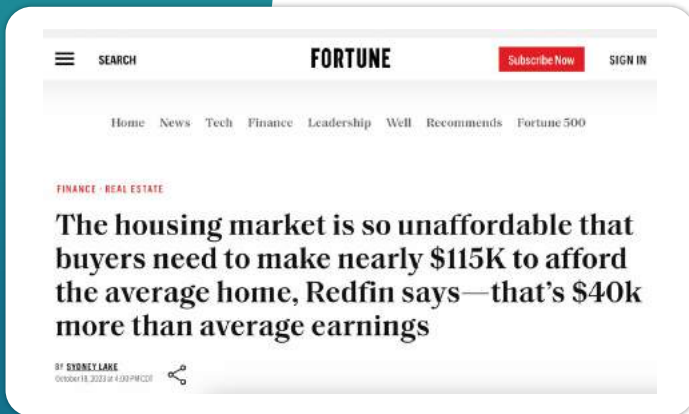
SEARCH

FORTUNE

Subscribe Now

SIGN IN

Home News Tech Finance Leadership Well Recommends Fortune 500

FINANCE · REAL ESTATE

The housing market is so unaffordable that buyers need to make nearly $115K to afford the average home, Redfin says—that's $40k more than average earnings

BY SYDNEY LAKE
October 18, 2023 at 4:00 PM CDT